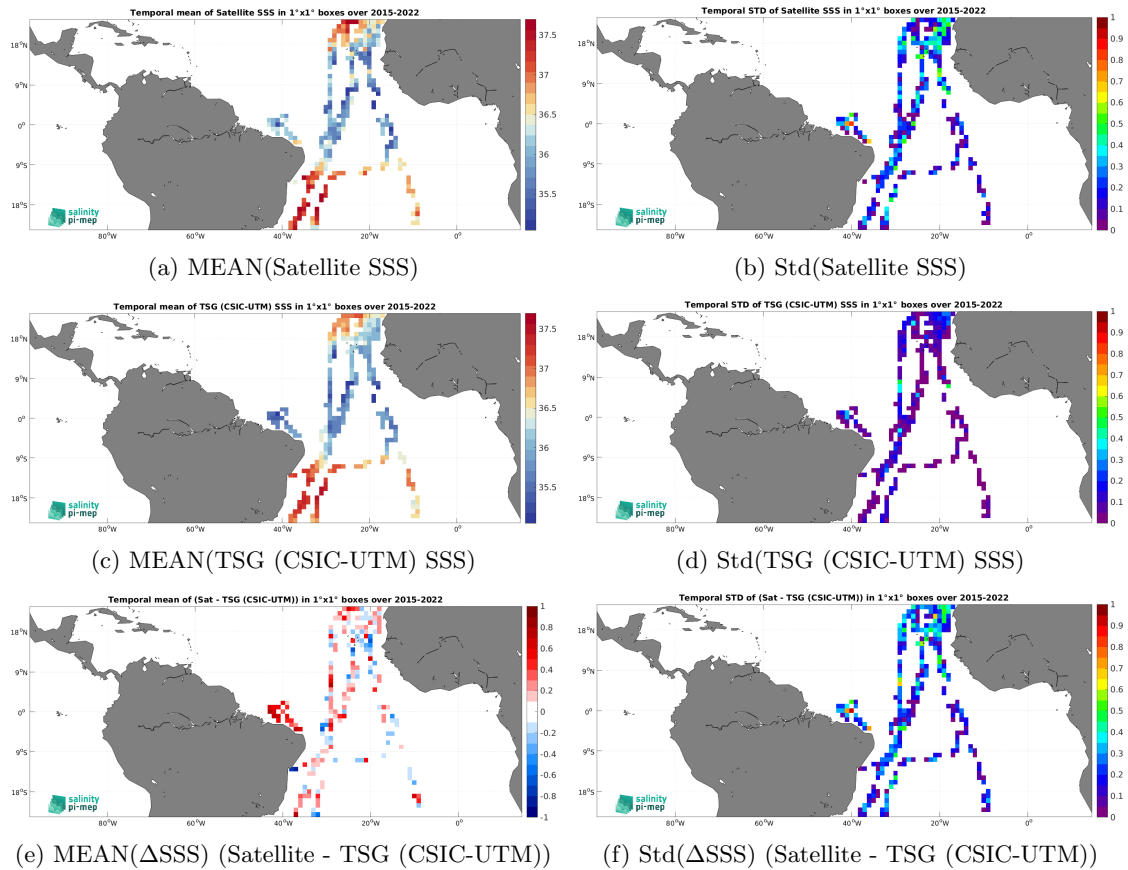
Temporal mean of Satellite SSS in 1°x1° boxes over 2015-2022

18°N
9°N
0°
9°S
18°S
80°W 60°W 40°W 20°W 0°

37.5
37
36.5
36
35.5

salinity pi-mep

(a) MEAN(Satellite SSS)

Temporal STD of Satellite SSS in 1°x1° boxes over 2015-2022

18°N
9°N
0°
9°S
18°S
80°W 60°W 40°W 20°W 0°

1
0.9
0.8
0.7
0.6
0.5
0.4
0.3
0.2
0.1
0

salinity pi-mep

(b) Std(Satellite SSS)

Temporal mean of TSG (CSIC-UTM) SSS in 1°x1° boxes over 2015-2022

18°N
9°N
0°
9°S
18°S
80°W 60°W 40°W 20°W 0°

37.5
37
36.5
36
35.5

salinity pi-mep

(c) MEAN(TSG (CSIC-UTM) SSS)

Temporal STD of TSG (CSIC-UTM) SSS in 1°x1° boxes over 2015-2022

18°N
9°N
0°
9°S
18°S
80°W 60°W 40°W 20°W 0°

1
0.9
0.8
0.7
0.6
0.5
0.4
0.3
0.2
0.1
0

salinity pi-mep

(d) Std(TSG (CSIC-UTM) SSS)

Temporal mean of (Sat - TSG (CSIC-UTM)) in 1°x1° boxes over 2015-2022

18°N
9°N
0°
9°S
18°S
80°W 60°W 40°W 20°W 0°

1
0.8
0.6
0.4
0.2
0
-0.2
-0.4
-0.6
-0.8
-1

salinity pi-mep

(e) MEAN($\Delta$SSS) (Satellite - TSG (CSIC-UTM))

Temporal STD of (Sat - TSG (CSIC-UTM)) in 1°x1° boxes over 2015-2022

18°N
9°N
0°
9°S
18°S
80°W 60°W 40°W 20°W 0°

1
0.9
0.8
0.7
0.6
0.5
0.4
0.3
0.2
0.1
0

salinity pi-mep

(f) Std($\Delta$SSS) (Satellite - TSG (CSIC-UTM))